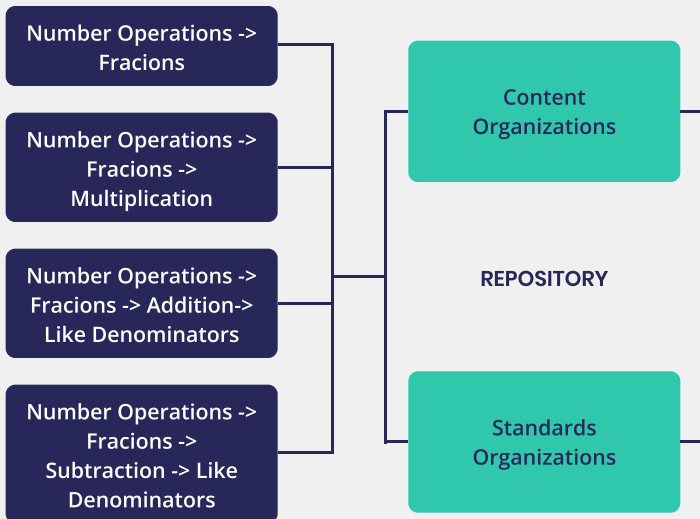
Number Operations -> Fracions

Number Operations -> Fracions -> Multiplication

Number Operations -> Fracions -> Addition-> Like Denominators

Number Operations -> Fracions -> Subtraction -> Like Denominators

Content Organizations

REPOSITORY

Standards Organizations